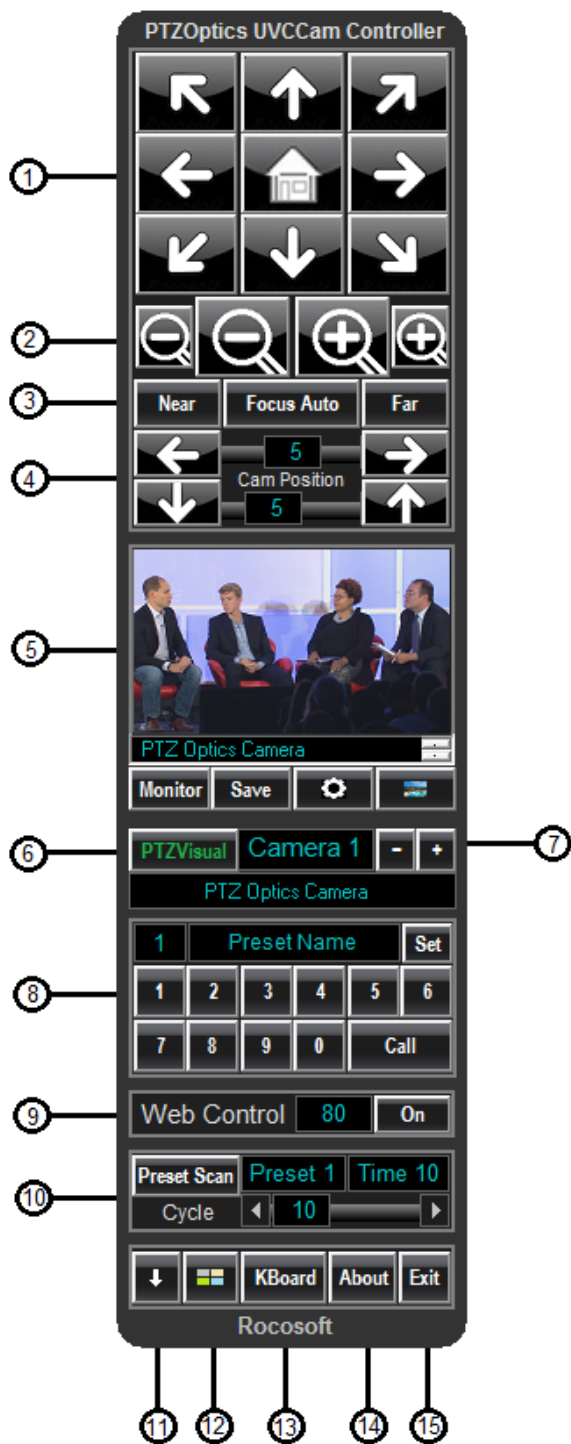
PTZOptics UVCCam Controller

1

2

Near Focus Auto Far

3

5

Cam Position

5

4

5

PTZ Optics Camera

Monitor Save

6

PTZVisual Camera 1 - +

7

PTZ Optics Camera

1 Preset Name Set

8

1 2 3 4 5 6

7 8 9 0 Call

9

Web Control 80 On

10

Preset Scan Preset 1 Time 10

Cycle 10

KBoard About Exit

Rocosoft

11 12 13 14 15